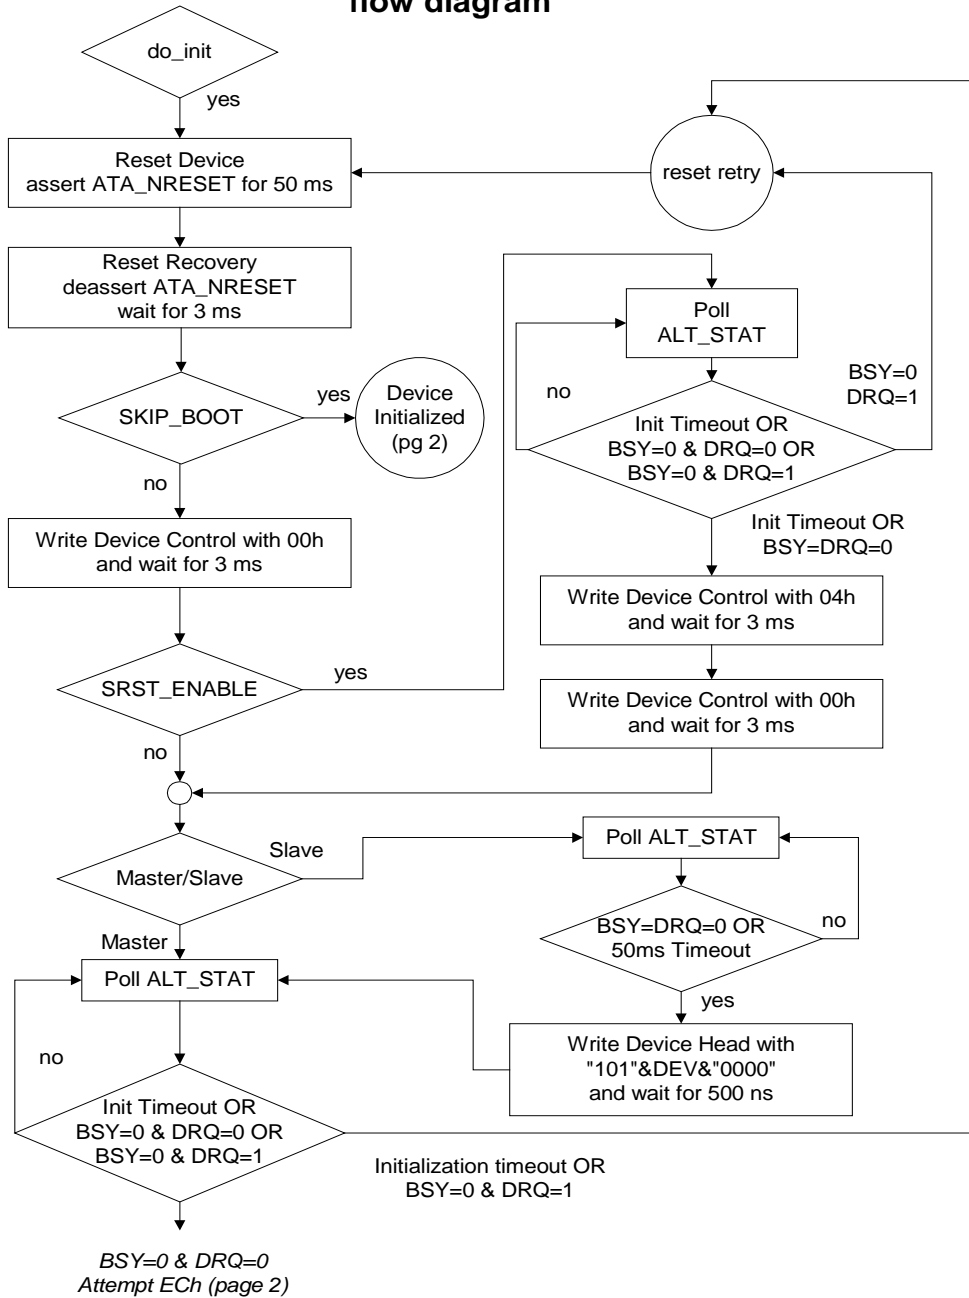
flow diagram

do_init

yes

Reset Device
assert ATA_NRESET for 50 ms

reset retry

Reset Recovery
deassert ATA_NRESET
wait for 3 ms

Poll
ALT_STAT

no

BSY=0
DRQ=1

SKIP_BOOT

yes

Device
Initialized
(pg 2)

Init Timeout OR
BSY=0 & DRQ=0 OR
BSY=0 & DRQ=1

no

Init Timeout OR
BSY=DRQ=0

Write Device Control with 00h
and wait for 3 ms

Write Device Control with 04h
and wait for 3 ms

SRST_ENABLE

yes

Write Device Control with 00h
and wait for 3 ms

no

Master/Slave

Slave

Poll ALT_STAT

Master

BSY=DRQ=0 OR
50ms Timeout

no

Poll ALT_STAT

yes

no

Write Device Head with
"101"&DEV&"0000"
and wait for 500 ns

Init Timeout OR
BSY=0 & DRQ=0 OR
BSY=0 & DRQ=1

Initialization timeout OR
BSY=0 & DRQ=1

BSY=0 & DRQ=0
Attempt ECh (page 2)